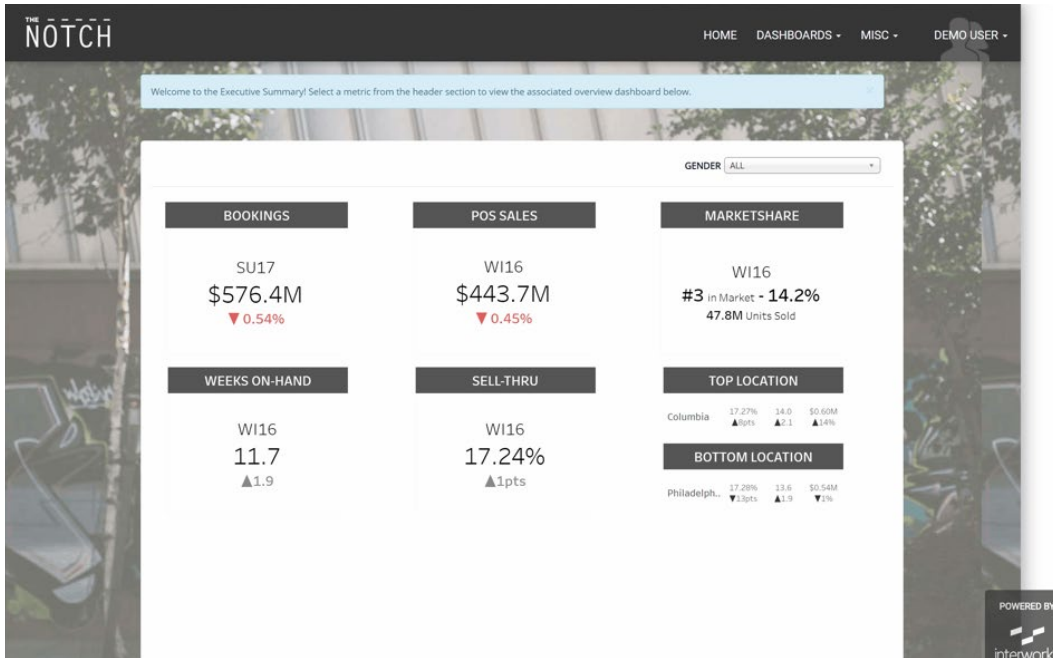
THE NOTCH

HOME DASHBOARDS ▾ MISC ▾ DEMO USER ▾

Welcome to the Executive Summary! Select a metric from the header section to view the associated overview dashboard below.

GENDER ALL

BOOKINGS
SU17
$576.4M
▼0.54%

POS SALES
WI16
$443.7M
▼0.45%

MARKETSHARE
WI16
#3 in Market - 14.2%
47.8M Units Sold

WEEKS ON-HAND
WI16
11.7
▲1.9

SELL-THRU
WI16
17.24%
▲1pts

TOP LOCATION
Columbia 17.27% ▲8pts 14.0 ▲2.1 $0.60M ▲14%

BOTTOM LOCATION
Philadelph.. 17.28% ▼13pts 13.6 ▲1.9 $0.54M ▼1%

POWERED BY
interwork